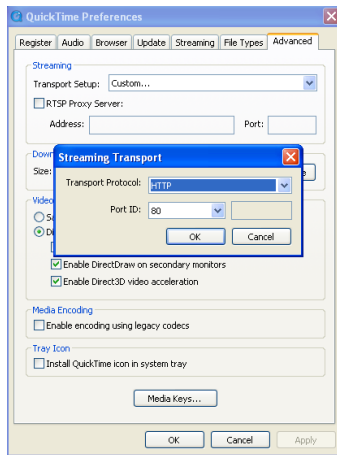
QuickTime Preferences

Register | Audio | Browser | Update | Streaming | File Types | Advanced

Streaming
Transport Setup: Custom...
RTSP Proxy Server:
Address:
Port:

Down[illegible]
Size:
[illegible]e

Video
Sa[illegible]
Di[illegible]

Streaming Transport
Transport Protocol: HTTP
Port ID: 80
OK
Cancel

Enable DirectDraw on secondary monitors
Enable Direct3D video acceleration

Media Encoding
Enable encoding using legacy codecs

Tray Icon
Install QuickTime icon in system tray

Media Keys...

OK
Cancel
Apply